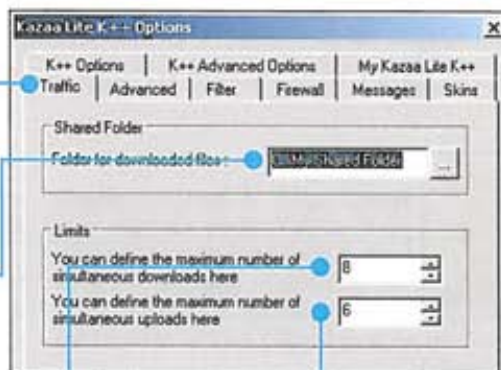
Kazaa Lite K++ Options

K++ Options | K++ Advanced Options | My Kazaa Lite K++
Traffic | Advanced | Filter | Firewall | Messages | Skins

Shared Folder
Folder for downloaded files : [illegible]

Limits
You can define the maximum number of simultaneous downloads here 8
You can define the maximum number of simultaneous uploads here 6